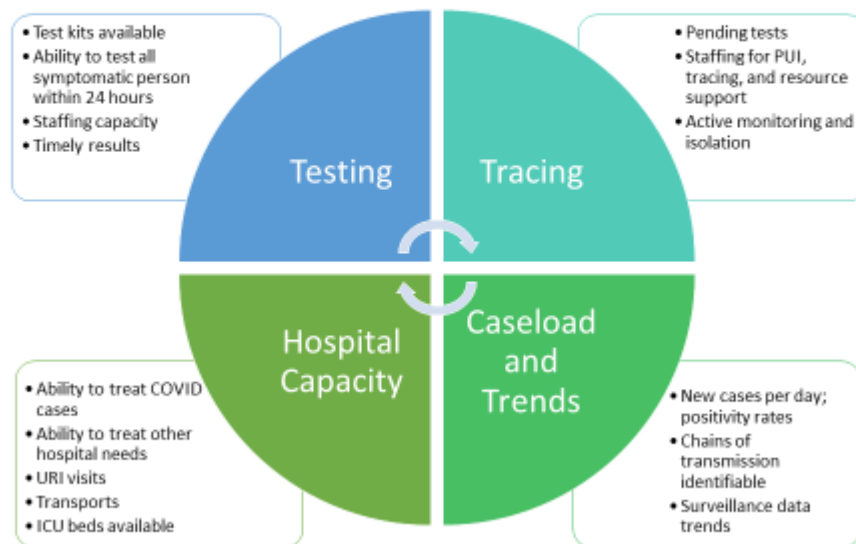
- Test kits available
- Ability to test all symptomatic person within 24 hours
- Staffing capacity
- Timely results

Testing

Tracing

- Pending tests
- Staffing for PUI, tracing, and resource support
- Active monitoring and isolation

Hospital Capacity

Caseload and Trends

- Ability to treat COVID cases
- Ability to treat other hospital needs
- URI visits
- Transports
- ICU beds available

- New cases per day; positivity rates
- Chains of transmission identifiable
- Surveillance data trends